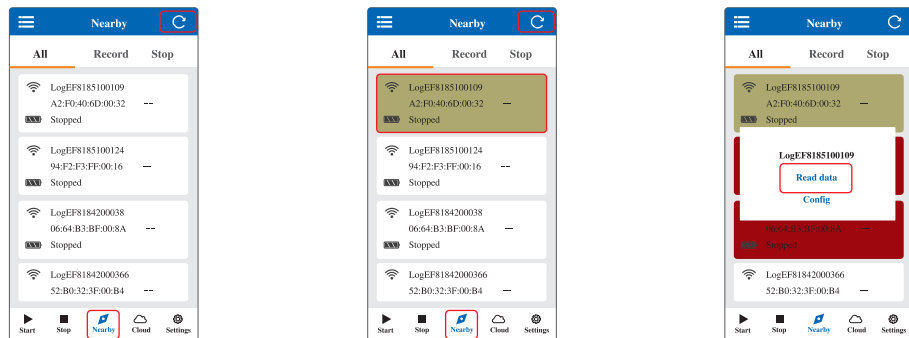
Nearby

All Record Stop

LogEF8185100109
A2:F0:40:6D:00:32 --
Stopped

LogEF8185100124
94:F2:F3:FF:00:16 --
Stopped

LogEF8184200038
06:64:B3:BF:00:8A --
Stopped

LogEF81842000366
52:B0:32:3F:00:B4 --

Start Stop Nearby Cloud Settings

Nearby

All Record Stop

LogEF8185100109
A2:F0:40:6D:00:32 --
Stopped

LogEF8185100124
94:F2:F3:FF:00:16 --
Stopped

LogEF8184200038
06:64:B3:BF:00:8A --
Stopped

LogEF81842000366
52:B0:32:3F:00:B4 --

Start Stop Nearby Cloud Settings

Nearby

All Record Stop

LogEF8185100109
A2:F0:40:6D:00:32 --
Stopped

LogEF8185100109
Read data
Config

06:64:B3:BF:00:8A
Stopped

LogEF81842000366
52:B0:32:3F:00:B4 --

Start Stop Nearby Cloud Settings